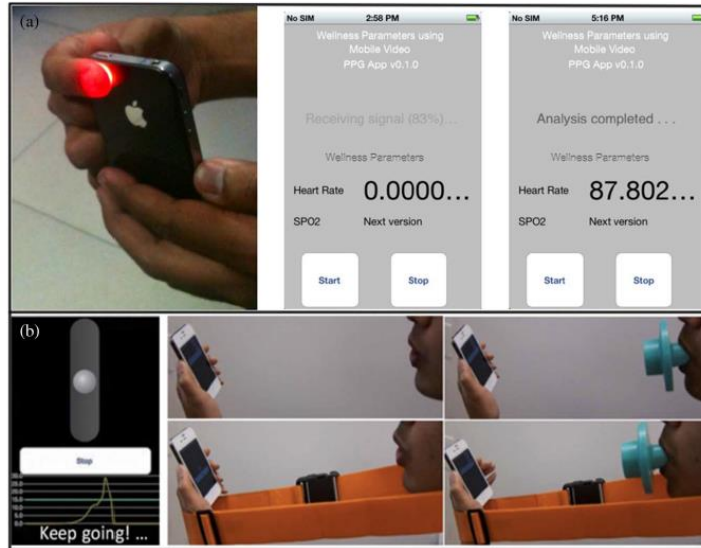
(a)

No SIM 2:58 PM

Wellness Parameters using Mobile Video PPG App v0.1.0

Receiving signal (83%)...

Wellness Parameters

Heart Rate 0.0000...

SPO2 Next version

Start Stop

No SIM 5:16 PM

Wellness Parameters using Mobile Video PPG App v0.1.0

Analysis completed . . .

Wellness Parameters

Heart Rate 87.802...

SPO2 Next version

Start Stop

(b)

Stop

Keep going! ...